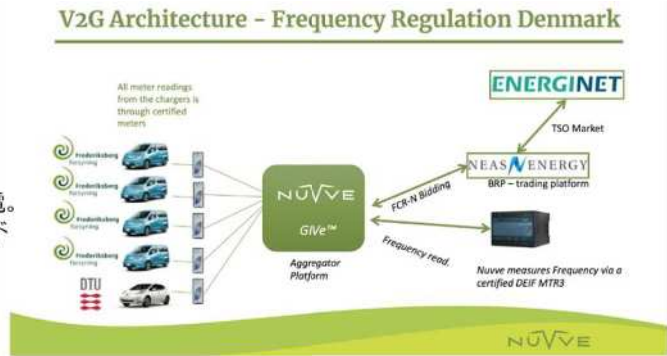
V2G Architecture - Frequency Regulation Denmark

All meter readings from the chargers is through certified meters

Frederiksberg Forsyning

Frederiksberg Forsyning

Frederiksberg Forsyning

Frederiksberg Forsyning

DTU

NUVVE

GIVe™

Aggregator Platform

FCR-N Bidding

Frequency read.

ENERGINET

TSO Market

NEAS ENERGY

BRP – trading platform

Nuvve measures Frequency via a certified DEIF MTR3

NUVVE